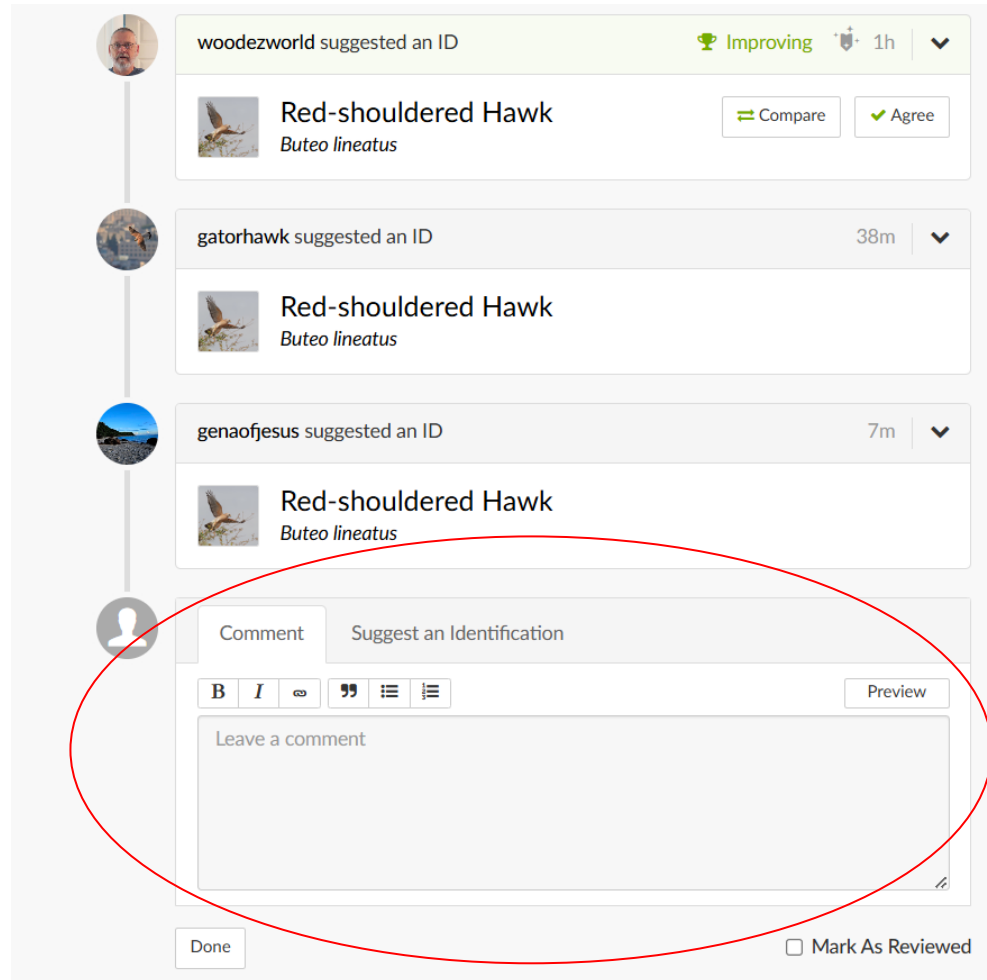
woodezworld suggested an ID

Improving 1h

Red-shouldered Hawk
*Buteo lineatus*

Compare Agree

gatorhawk suggested an ID

38m

Red-shouldered Hawk
*Buteo lineatus*

genaofjesus suggested an ID

7m

Red-shouldered Hawk
*Buteo lineatus*

Comment Suggest an Identification

B I

Preview

Leave a comment

Done

Mark As Reviewed